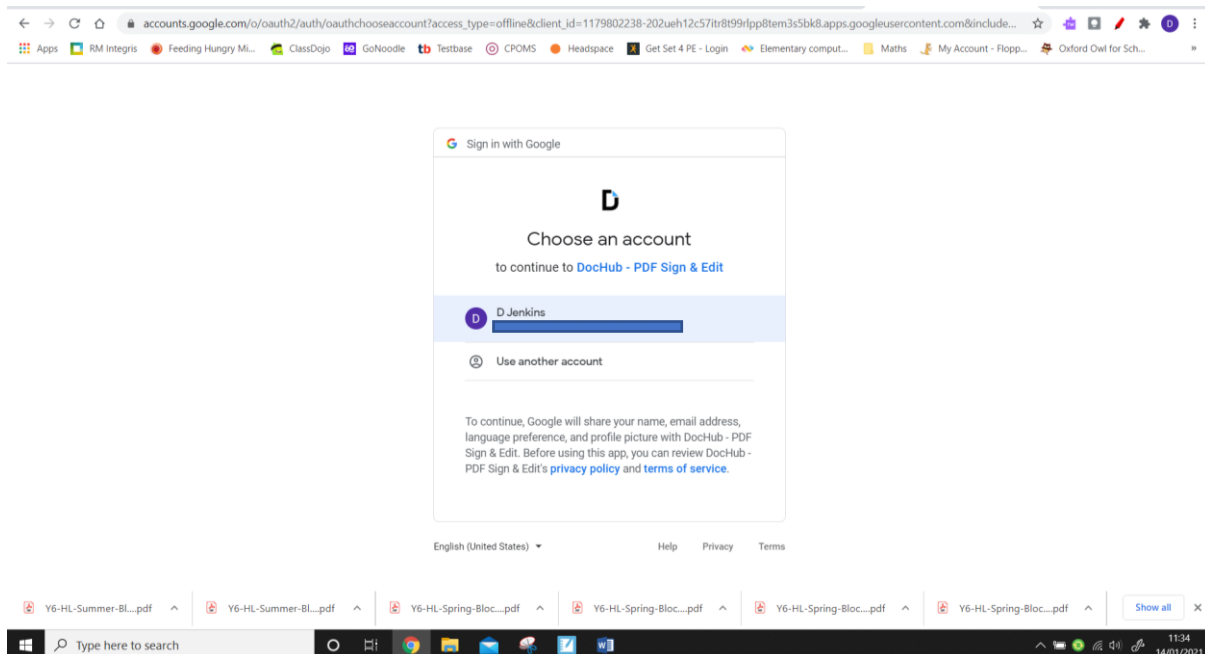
accounts.google.com/o/oauth2/auth/oauthchooseaccount?access_type=offline&client_id=1179802238-202ueh12c57itr8t99rlpp8tem3s5bk8.apps.googleusercontent.com&include...

Apps RM Integris Feeding Hungry Mi... ClassDojo GoNoodle Testbase CPOMS Headspace Get Set 4 PE - Login Elementary comput... Maths My Account - Flopp... Oxford Owl for Sch...

Sign in with Google

Choose an account

to continue to DocHub - PDF Sign & Edit

D Jenkins

Use another account

To continue, Google will share your name, email address, language preference, and profile picture with DocHub - PDF Sign & Edit. Before using this app, you can review DocHub - PDF Sign & Edit's privacy policy and terms of service.

English (United States) Help Privacy Terms

Y6-HL-Summer-Bl....pdf Y6-HL-Summer-Bl....pdf Y6-HL-Spring-Bloc....pdf Y6-HL-Spring-Bloc....pdf Y6-HL-Spring-Bloc....pdf Y6-HL-Spring-Bloc....pdf Show all

Type here to search

11:34
14/01/2021